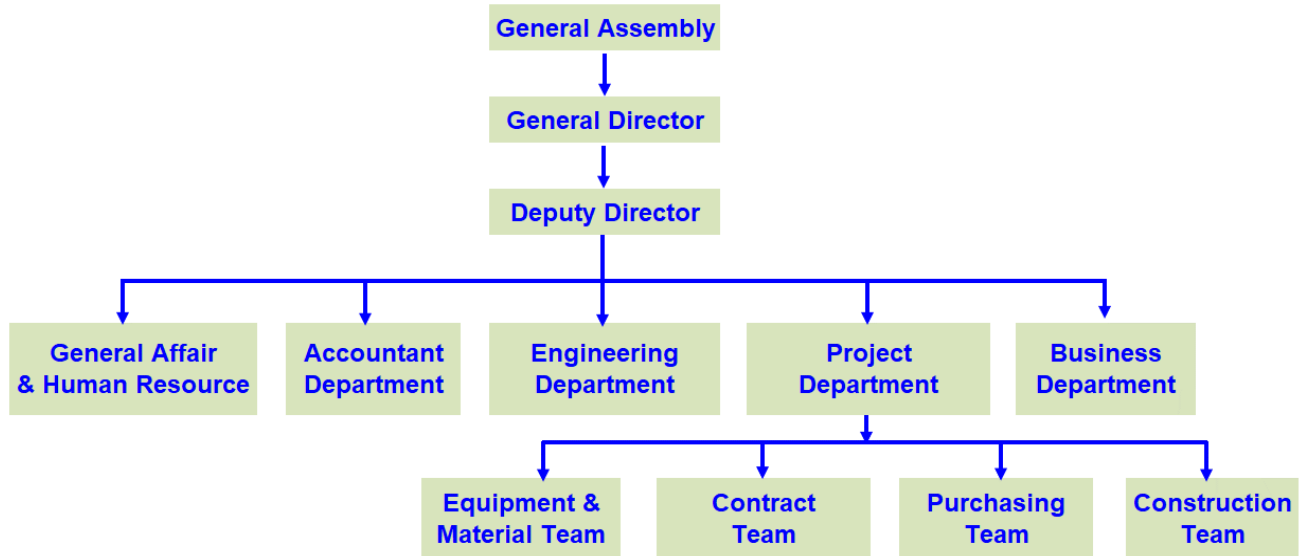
General Assembly

General Director

Deputy Director

General Affair & Human Resource

Accountant Department

Engineering Department

Project Department

Business Department

Equipment & Material Team

Contract Team

Purchasing Team

Construction Team